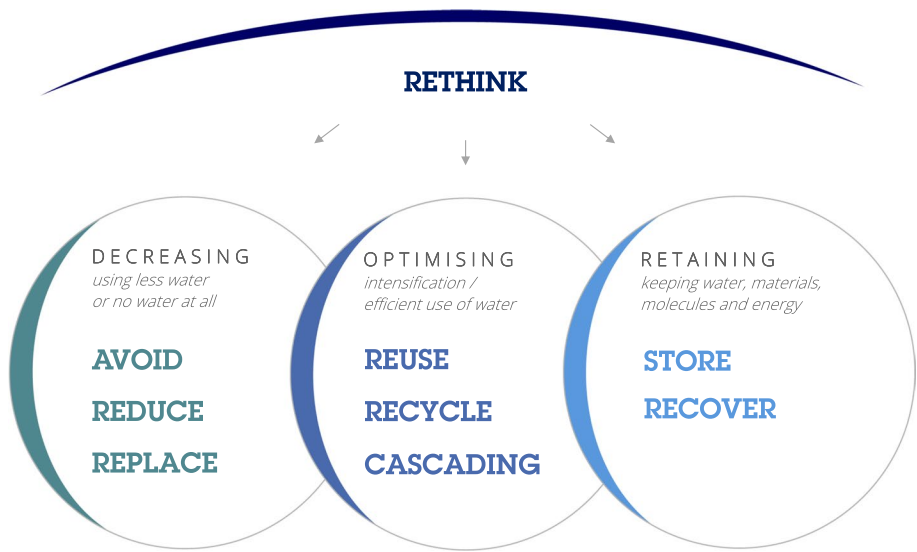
RETHINK

DECREASING
using less water or no water at all

AVOID
REDUCE
REPLACE

OPTIMISING
intensification / efficient use of water

REUSE
RECYCLE
CASCADING

RETAINING
keeping water, materials, molecules and energy

STORE
RECOVER